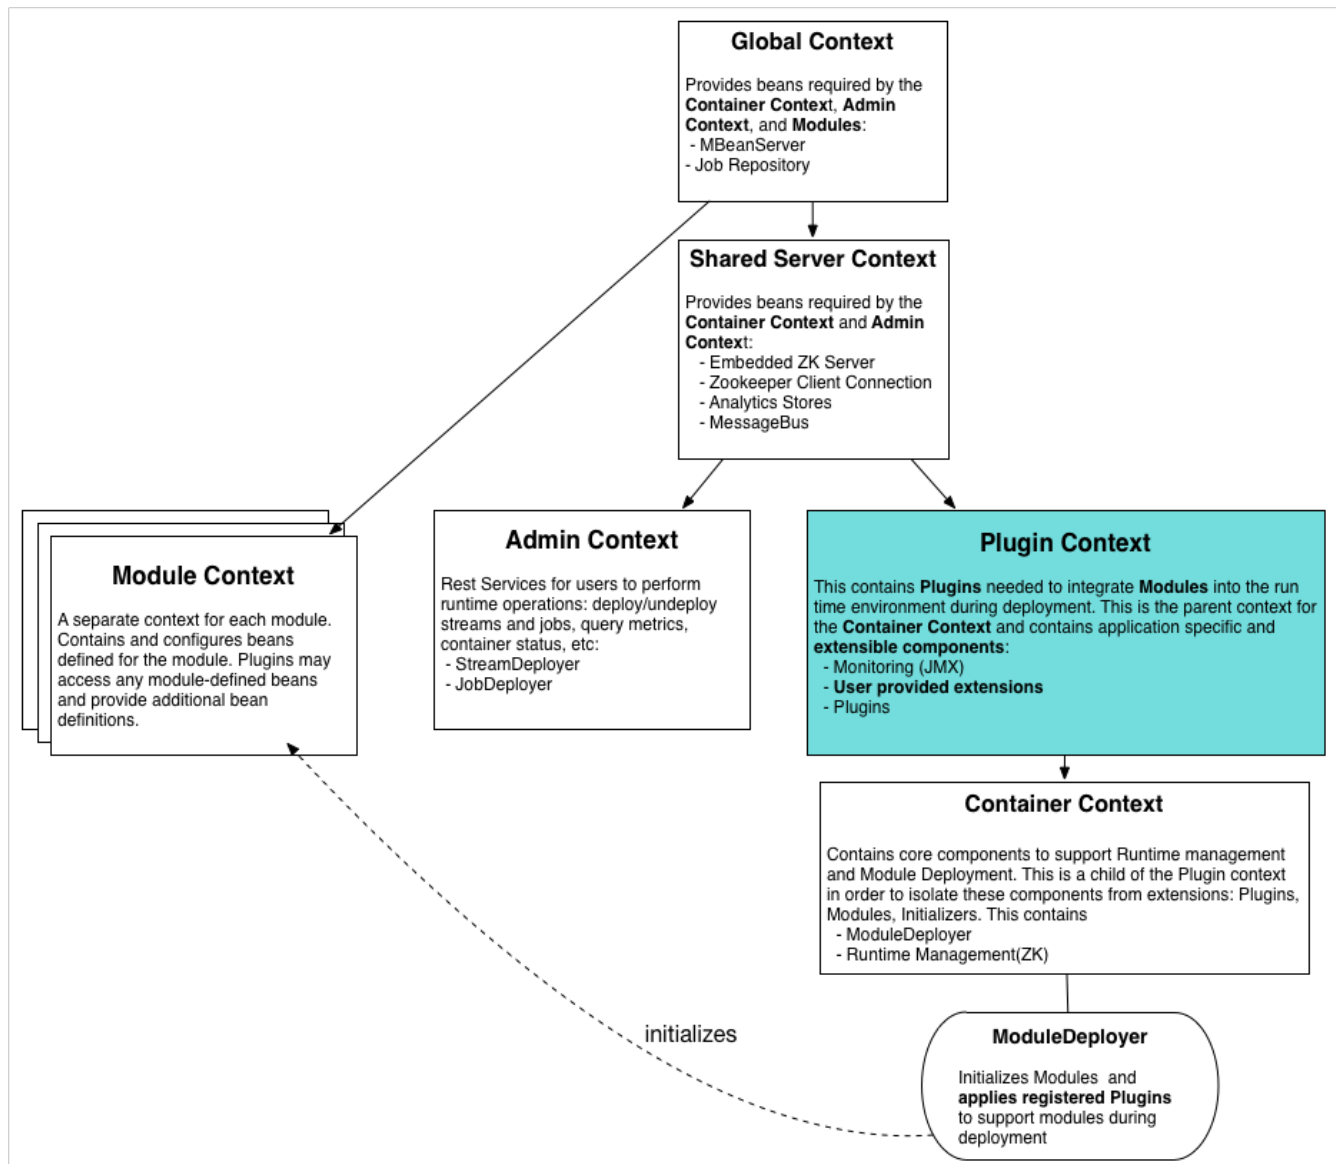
Global Context

Provides beans required by the Container Context, Admin Context, and Modules:
- MBeanServer
- Job Repository

Shared Server Context

Provides beans required by the Container Context and Admin Context:
- Embedded ZK Server
- Zookeeper Client Connection
- Analytics Stores
- MessageBus

Module Context

A separate context for each module. Contains and configures beans defined for the module. Plugins may access any module-defined beans and provide additional bean definitions.

Admin Context

Rest Services for users to perform runtime operations: deploy/undeploy streams and jobs, query metrics, container status, etc:
- StreamDeployer
- JobDeployer

Plugin Context

This contains Plugins needed to integrate Modules into the run time environment during deployment. This is the parent context for the Container Context and contains application specific and extensible components:
- Monitoring (JMX)
- User provided extensions
- Plugins

Container Context

Contains core components to support Runtime management and Module Deployment. This is a child of the Plugin context in order to isolate these components from extensions: Plugins, Modules, Initializers. This contains
- ModuleDeployer
- Runtime Management(ZK)

initializes

ModuleDeployer

Initializes Modules and applies registered Plugins to support modules during deployment